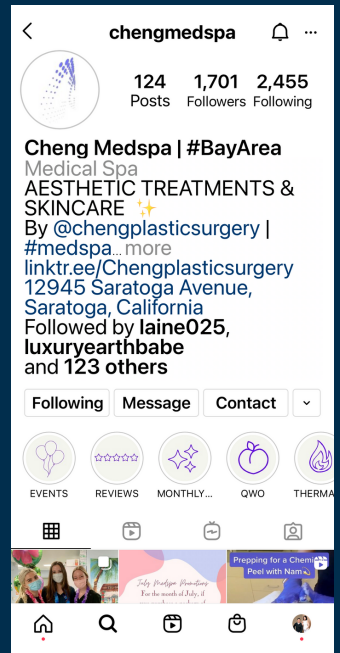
chengmedspa

124 Posts
1,701 Followers
2,455 Following

Cheng Medspa | #BayArea
Medical Spa
AESTHETIC TREATMENTS & SKINCARE ✨
By @chengplasticsurgery | #medspa... more
linktr.ee/Chengplasticsurgery
12945 Saratoga Avenue, Saratoga, California
Followed by laine025, luxuryearthbabe and 123 others

Following
Message
Contact

EVENTS
REVIEWS
MONTHLY...
QWO
THERMA

July Medspa Promotions
For the month of July, if

Prepping for a Chemi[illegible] Peel with Nam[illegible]